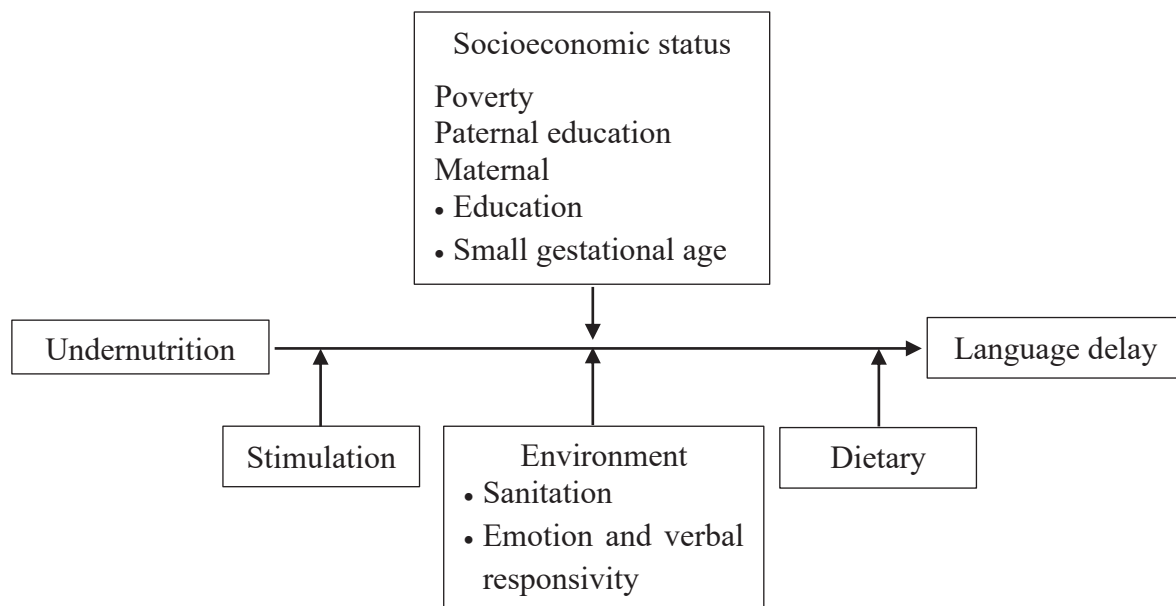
Socioeconomic status

Poverty
Paternal education
Maternal
• Education
• Small gestational age

Undernutrition

Language delay

Stimulation

Environment
• Sanitation
• Emotion and verbal responsivity

Dietary